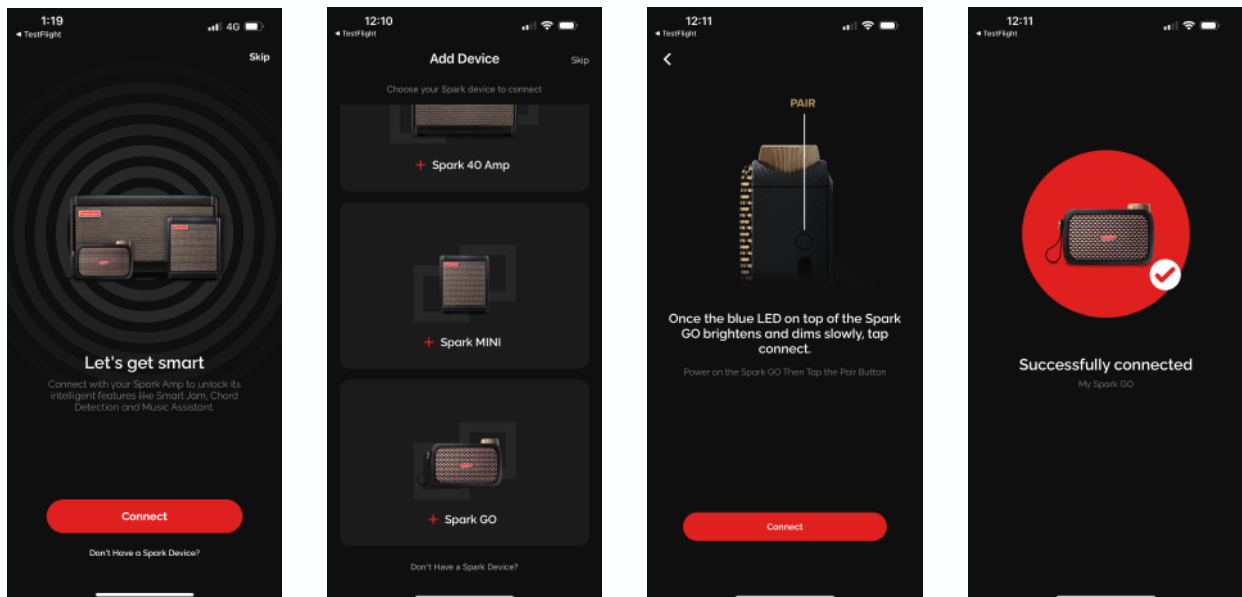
1:19
◂ TestFlight
4G

Skip

Let's get smart

Connect with your Spark Amp to unlock its intelligent features like Smart Jam, Chord Detection and Music Assistant.

Connect

Don't Have a Spark Device?

12:10
◂ TestFlight

Add Device

Skip

Choose your Spark device to connect

+ Spark 40 Amp

+ Spark MINI

+ Spark GO

Don't Have a Spark Device?

12:11
◂ TestFlight

PAIR

Once the blue LED on top of the Spark GO brightens and dims slowly, tap connect.

Power on the Spark GO Then Tap the Pair Button

Connect

12:11
◂ TestFlight

Successfully connected

My Spark GO